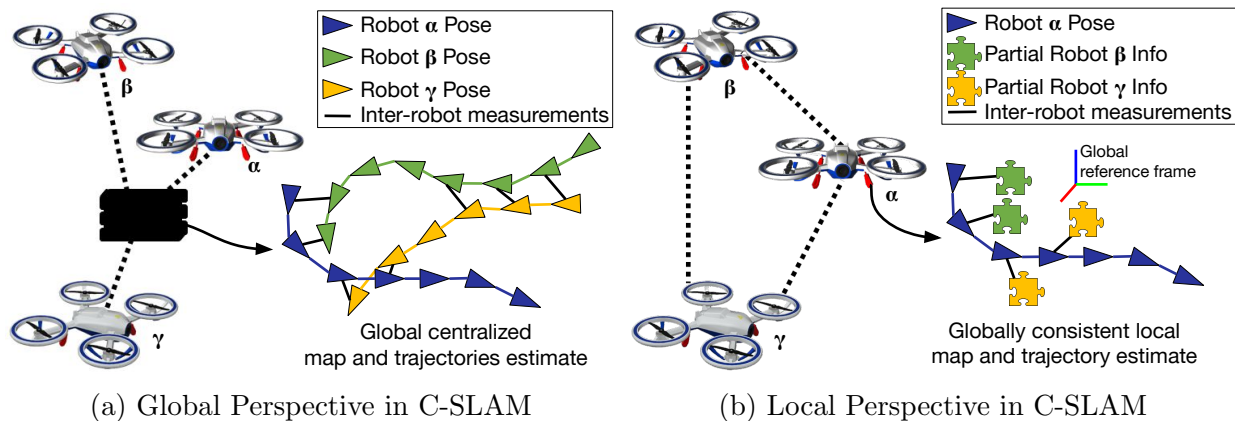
Robot α Pose
Robot β Pose
Robot γ Pose
Inter-robot measurements

β
α
γ

Global centralized map and trajectories estimate

(a) Global Perspective in C-SLAM

Robot α Pose
Partial Robot β Info
Partial Robot γ Info
Inter-robot measurements

β
α
γ

Global reference frame

Globally consistent local map and trajectory estimate

(b) Local Perspective in C-SLAM